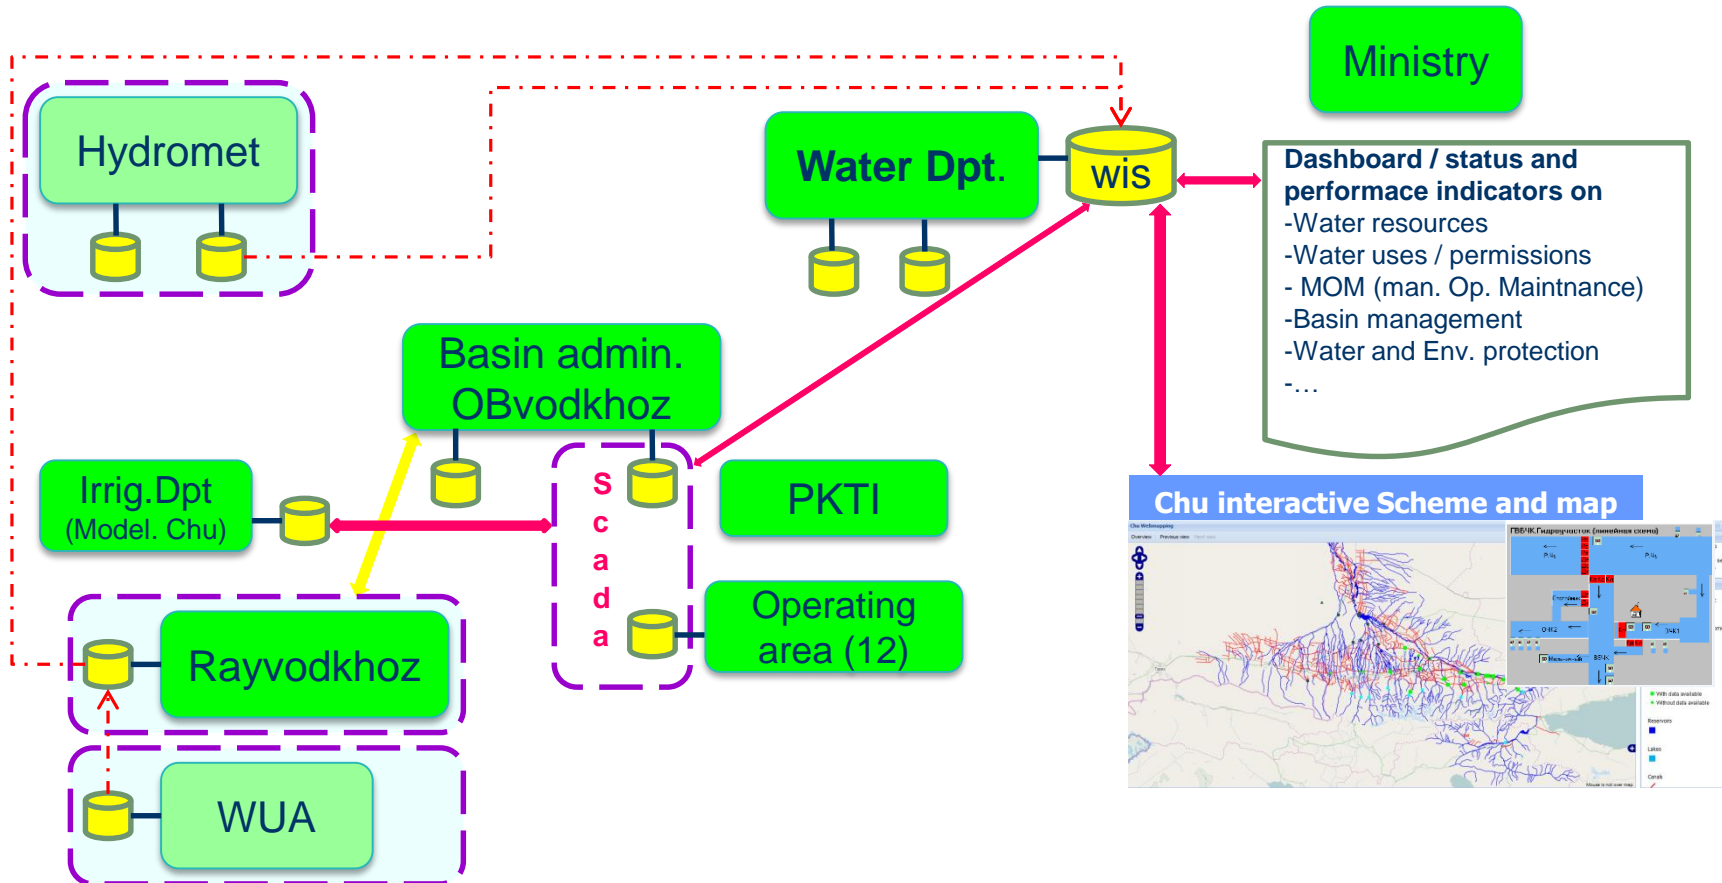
Ministry

Hydromet

Water Dpt.

wis

Dashboard / status and performace indicators on
-Water resources
-Water uses / permissions
- MOM (man. Op. Maintnance)
-Basin management
-Water and Env. protection
-…

Basin admin. OBvodkhoz

Irrig.Dpt (Model. Chu)

s c a d a

PKTI

Operating area (12)

Rayvodkhoz

WUA

Chu interactive Scheme and map

Chu Webmapping

Overview Previous view

ГВВЧК Гидроучасток (линейная схема)

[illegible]